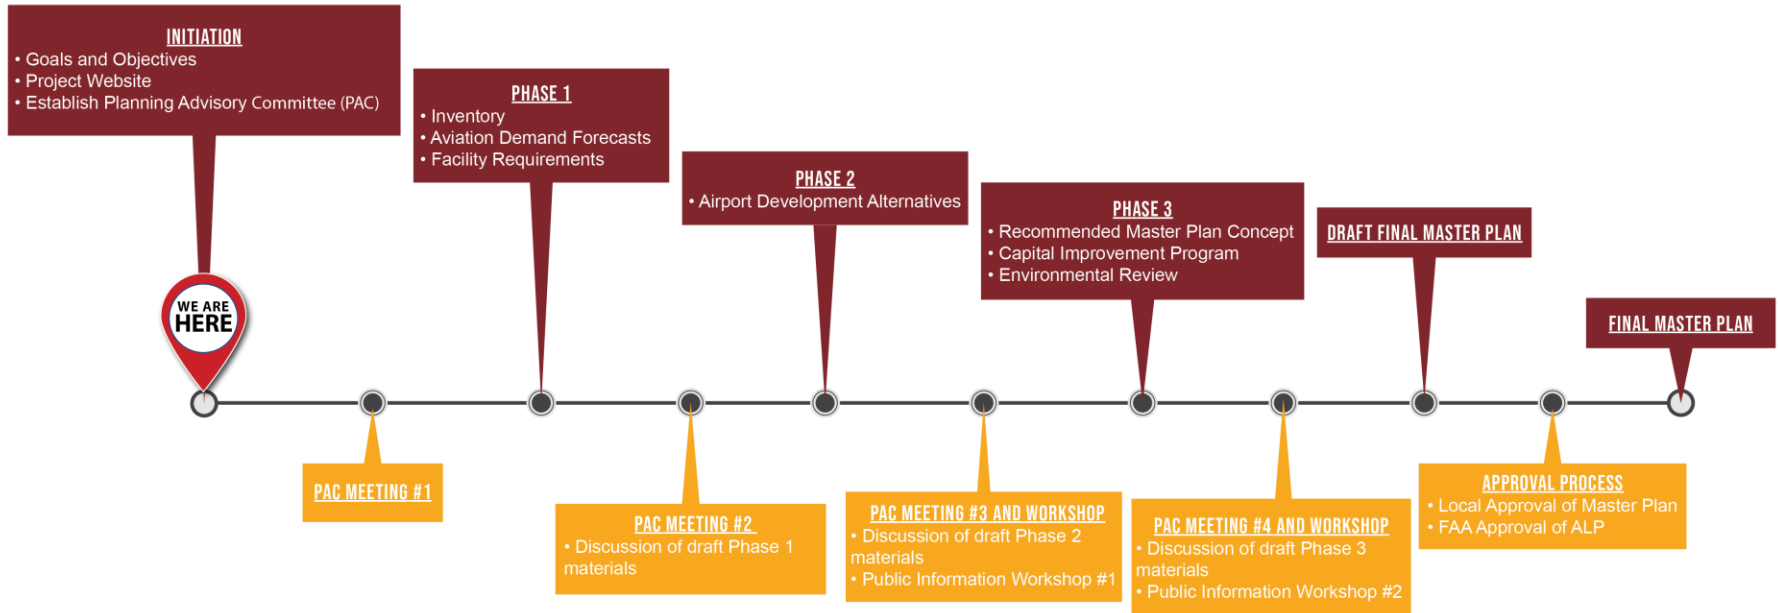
INITIATION
• Goals and Objectives
• Project Website
• Establish Planning Advisory Committee (PAC)

PHASE 1
• Inventory
• Aviation Demand Forecasts
• Facility Requirements

PHASE 2
• Airport Development Alternatives

PHASE 3
• Recommended Master Plan Concept
• Capital Improvement Program
• Environmental Review

DRAFT FINAL MASTER PLAN

FINAL MASTER PLAN

WE ARE HERE

PAC MEETING #1

PAC MEETING #2
• Discussion of draft Phase 1 materials

PAC MEETING #3 AND WORKSHOP
• Discussion of draft Phase 2 materials
• Public Information Workshop #1

PAC MEETING #4 AND WORKSHOP
• Discussion of draft Phase 3 materials
• Public Information Workshop #2

APPROVAL PROCESS
• Local Approval of Master Plan
• FAA Approval of ALP